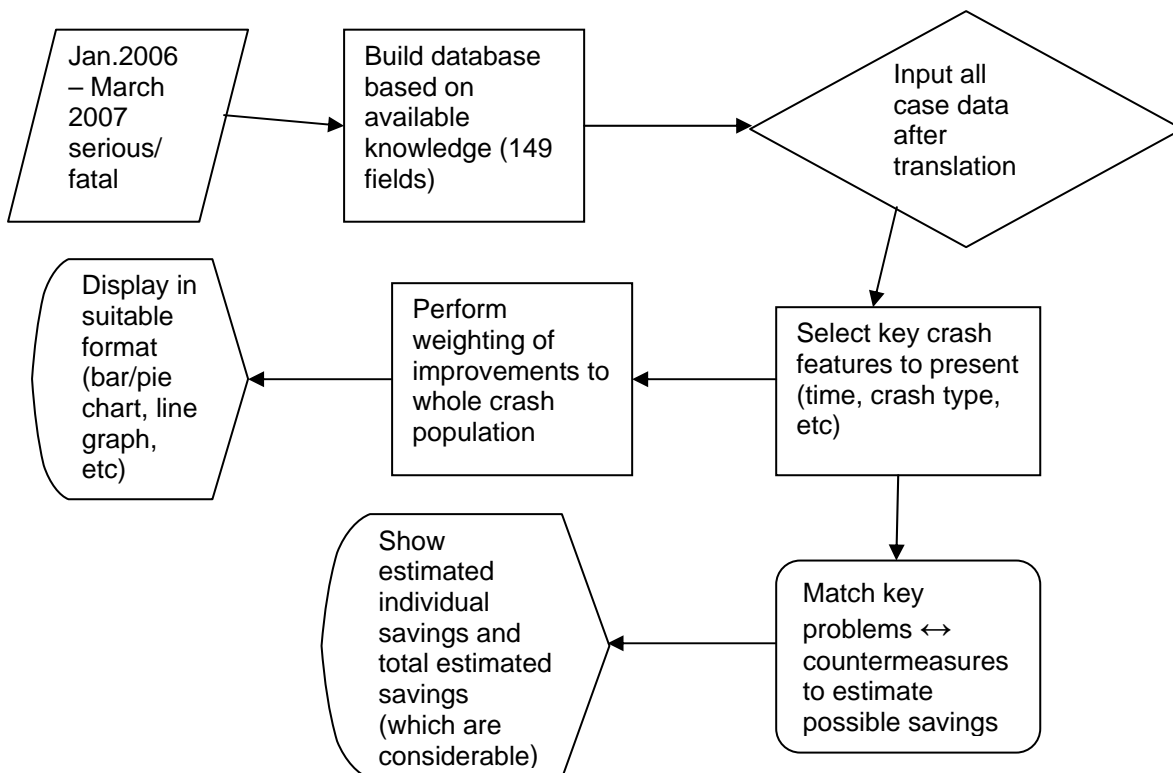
Jan.2006 – March 2007 serious/ fatal

Build database based on available knowledge (149 fields)

Input all case data after translation

Display in suitable format (bar/pie chart, line graph, etc)

Perform weighting of improvements to whole crash population

Select key crash features to present (time, crash type, etc)

Show estimated individual savings and total estimated savings (which are considerable)

Match key problems ↔ countermeasures to estimate possible savings